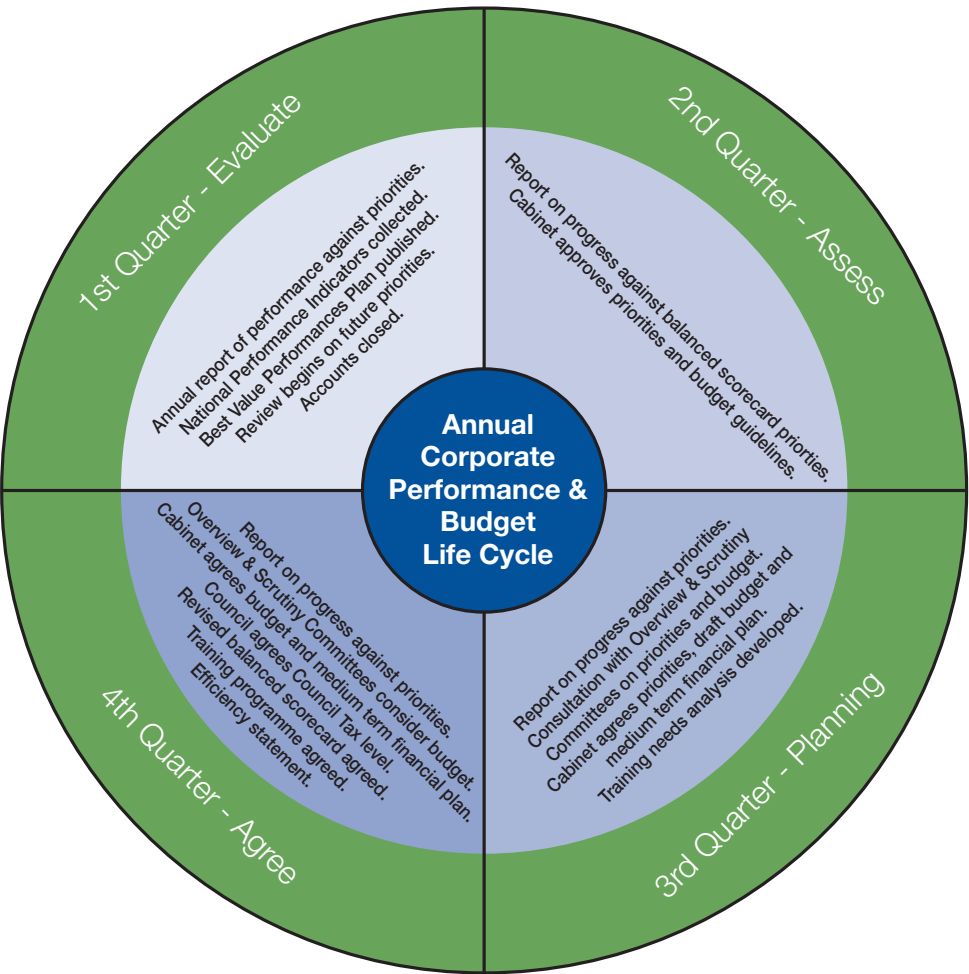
1st Quarter - Evaluate

Annual report of performance against priorities.
National Performance Indicators collected.
Best Value Performances Plan published.
Review begins on future priorities.
Accounts closed.

2nd Quarter - Assess

Report on progress against balanced scorecard priorities.
Cabinet approves priorities and budget guidelines.

Annual Corporate Performance & Budget Life Cycle

4th Quarter - Agree

Report on progress against priorities.
Overview & Scrutiny Committees consider budget.
Cabinet agrees budget and medium term financial plan.
Council agrees Council Tax level.
Revised balanced scorecard agreed.
Training programme agreed.
Efficiency statement.

3rd Quarter - Planning

Report on progress against priorities.
Consultation with Overview & Scrutiny
Committees on priorities and budget.
Cabinet agrees priorities, draft budget and
medium term financial plan.
Training needs analysis developed.